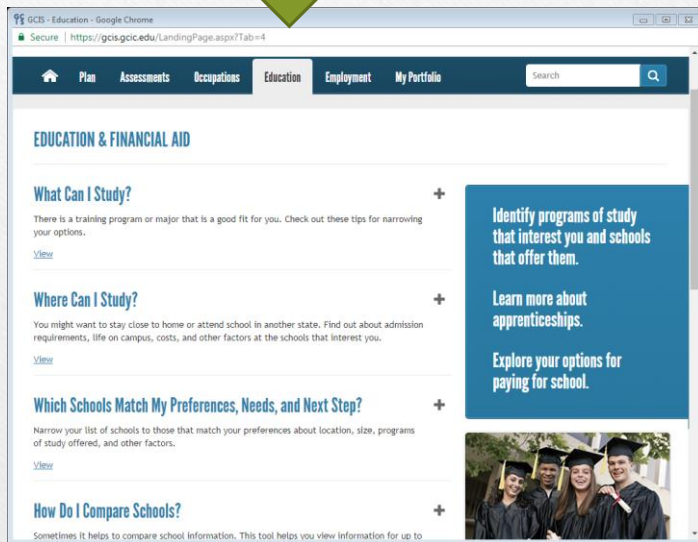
GCIS - Education - Google Chrome

Secure | https://gcis.gcic.edu/LandingPage.aspx?Tab=4

Plan Assessments Occupations Education Employment My Portfolio

Search

EDUCATION & FINANCIAL AID

What Can I Study?

There is a training program or major that is a good fit for you. Check out these tips for narrowing your options.

View

Where Can I Study?

You might want to stay close to home or attend school in another state. Find out about admission requirements, life on campus, costs, and other factors at the schools that interest you.

View

Which Schools Match My Preferences, Needs, and Next Step?

Narrow your list of schools to those that match your preferences about location, size, programs of study offered, and other factors.

View

How Do I Compare Schools?

Sometimes it helps to compare school information. This tool helps you view information for up to

Identify programs of study that interest you and schools that offer them.

Learn more about apprenticeships.

Explore your options for paying for school.